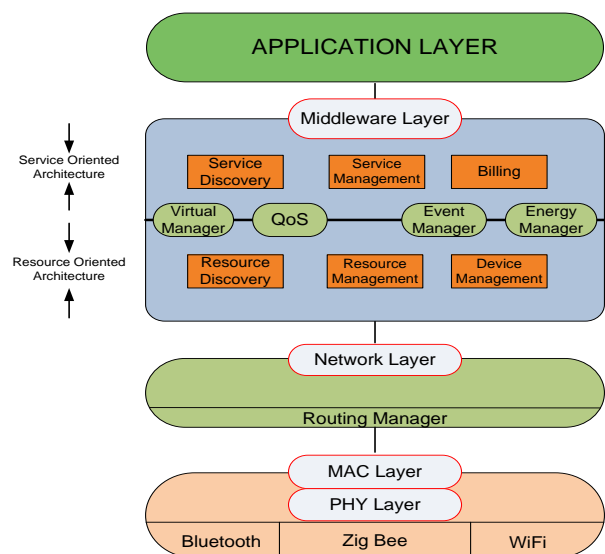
APPLICATION LAYER

Middleware Layer

Service Oriented Architecture

Service Discovery

Service Management

Billing

Virtual Manager

QoS

Event Manager

Energy Manager

Resource Oriented Architecture

Resource Discovery

Resource Management

Device Management

Network Layer

Routing Manager

MAC Layer

PHY Layer

| Bluetooth | Zig Bee | WiFi |
|---|---|---|